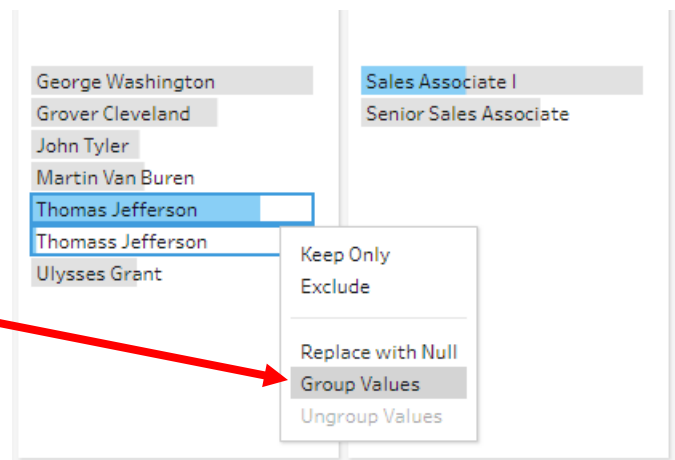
George Washington
Grover Cleveland
John Tyler
Martin Van Buren
Thomas Jefferson
Thomass Jefferson
Ulysses Grant

Sales Associate I
Senior Sales Associate

Keep Only
Exclude

Replace with Null
Group Values
Ungroup Values